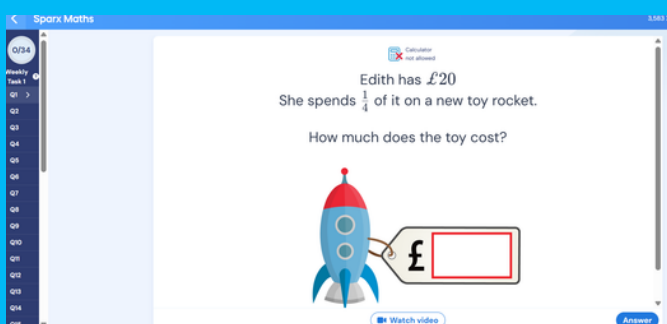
Sparx Maths

3,583

0/34

Weekly Task 1

Q1
Q2
Q3
Q4
Q5
Q6
Q7
Q8
Q9
Q10
Q11
Q12
Q13
Q14

Calculator not allowed

Edith has £20

She spends $\frac{1}{4}$ of it on a new toy rocket.

How much does the toy cost?

£

Watch video

Answer